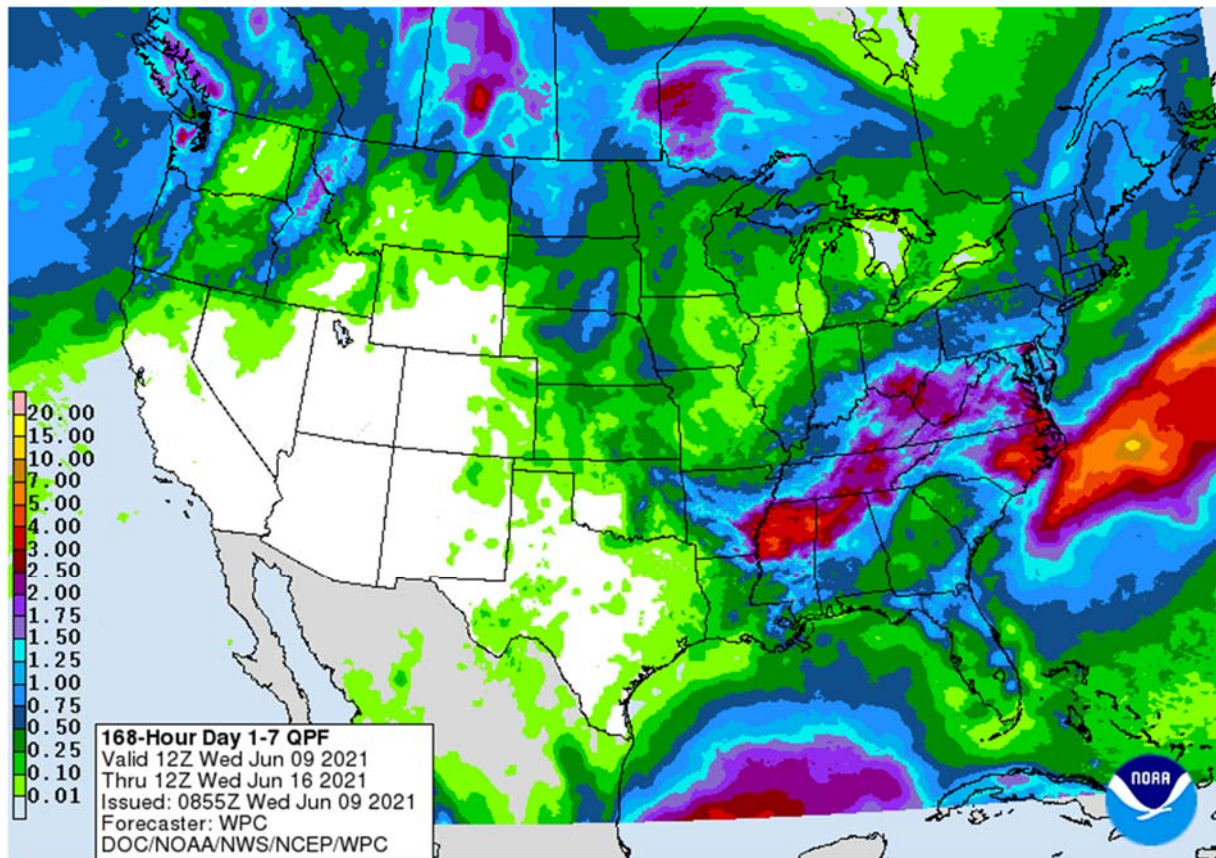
20.00
15.00
10.00
7.00
5.00
4.00
3.00
2.50
2.00
1.75
1.50
1.25
1.00
0.75
0.50
0.25
0.10
0.01

168-Hour Day 1-7 QPF
Valid 12Z Wed Jun 09 2021
Thru 12Z Wed Jun 16 2021
Issued: 0855Z Wed Jun 09 2021
Forecaster: WPC
DOC/NOAA/NWS/NCEP/WPC

NOAA